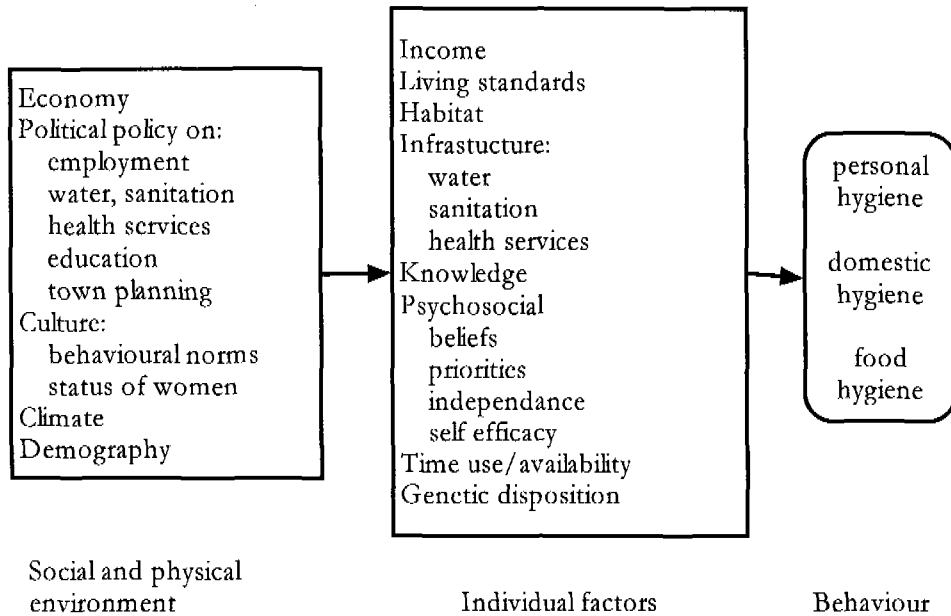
Economy
Political policy on:
employment
water, sanitation
health services
education
town planning
Culture:
behavioural norms
status of women
Climate
Demography

Income
Living standards
Habitat
Infrastucture:
water
sanitation
health services
Knowledge
Psychosocial
beliefs
priorities
independance
self efficacy
Time use/availability
Genetic disposition

personal hygiene

domestic hygiene

food hygiene

Social and physical environment

Individual factors

Behaviour